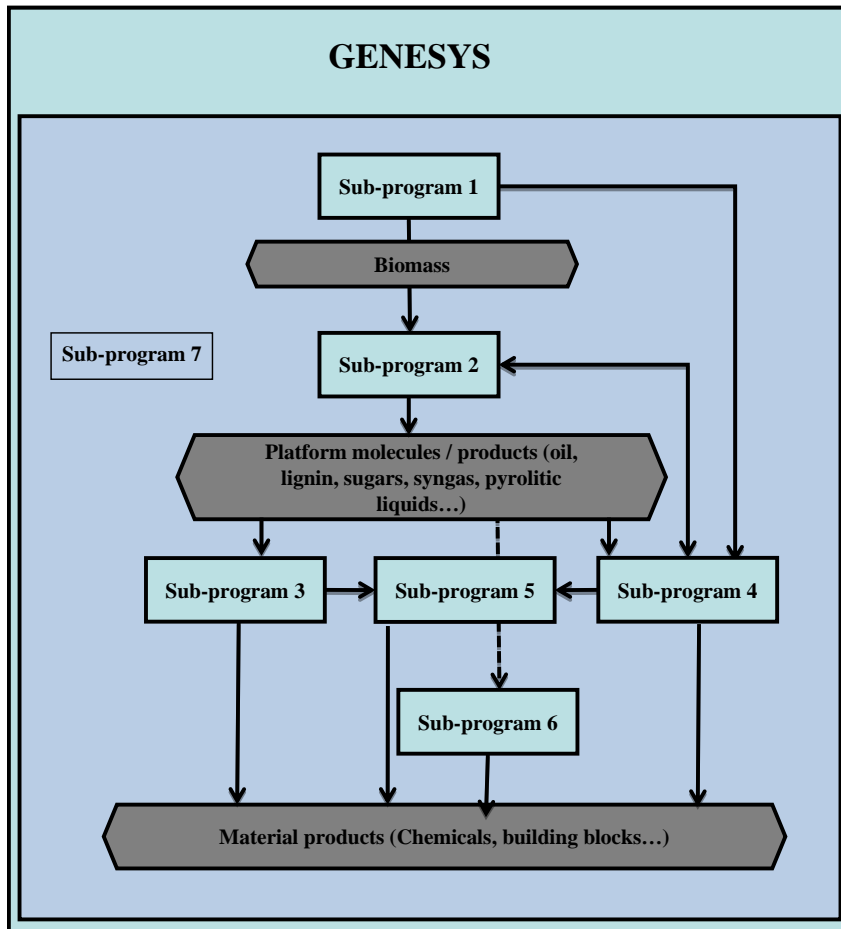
GENESYS

Sub-program 1

Biomass

Sub-program 7

Sub-program 2

Platform molecules / products (oil, lignin, sugars, syngas, pyrolitic liquids…)

Sub-program 3

Sub-program 5

Sub-program 4

Sub-program 6

Material products (Chemicals, building blocks…)